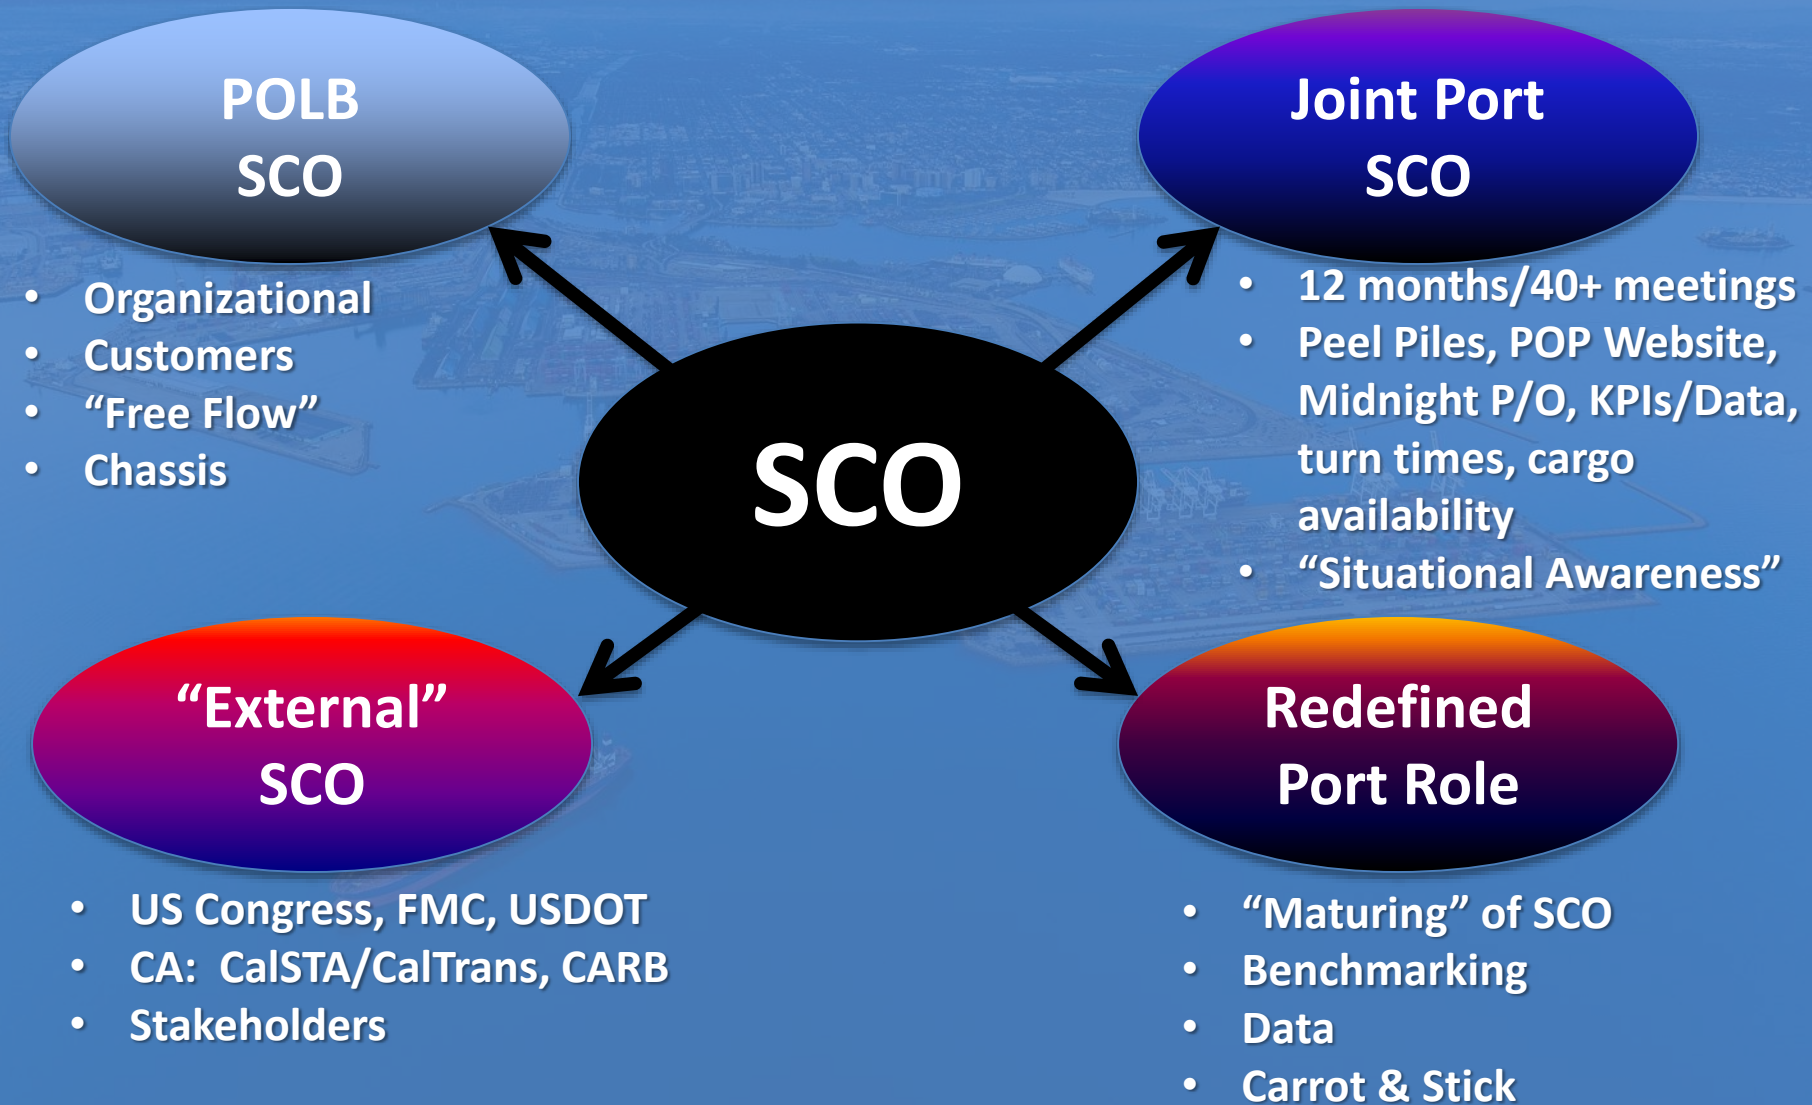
POLB SCO

- Organizational
- Customers
- “Free Flow”
- Chassis

Joint Port SCO

- 12 months/40+ meetings
- Peel Piles, POP Website, Midnight P/O, KPIs/Data, turn times, cargo availability
- “Situational Awareness”

SCO

“External” SCO

- US Congress, FMC, USDOT
- CA: CalSTA/CalTrans, CARB
- Stakeholders

Redefined Port Role

- “Maturing” of SCO
- Benchmarking
- Data
- Carrot & Stick